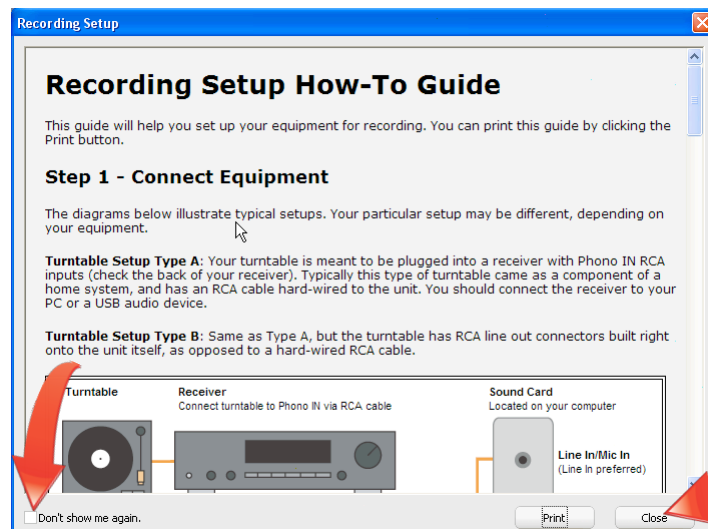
Recording Setup

Recording Setup How-To Guide

This guide will help you set up your equipment for recording. You can print this guide by clicking the Print button.

Step 1 - Connect Equipment

The diagrams below illustrate typical setups. Your particular setup may be different, depending on your equipment.

Turntable Setup Type A: Your turntable is meant to be plugged into a receiver with Phono IN RCA inputs (check the back of your receiver). Typically this type of turntable came as a component of a home system, and has an RCA cable hard-wired to the unit. You should connect the receiver to your PC or a USB audio device.

Turntable Setup Type B: Same as Type A, but the turntable has RCA line out connectors built right onto the unit itself, as opposed to a hard-wired RCA cable.

Turntable

Receiver
Connect turntable to Phono IN via RCA cable

Sound Card
Located on your computer

Line In/Mic In
(Line In preferred)

Don't show me again.

Print

Close